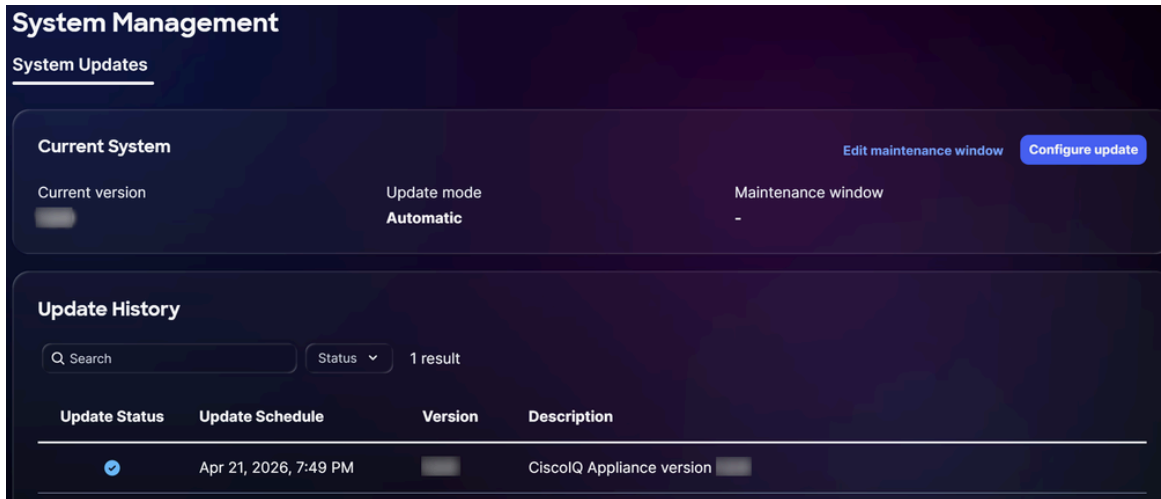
System Management

System Updates

Current System

Edit maintenance window

Configure update

Current version
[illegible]

Update mode
Automatic

Maintenance window
-

Update History

Search

Status

1 result

| Update Status | Update Schedule | Version | Description |
|---|---|---|---|
| | Apr 21, 2026, 7:49 PM | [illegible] | CiscoIQ Appliance version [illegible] |